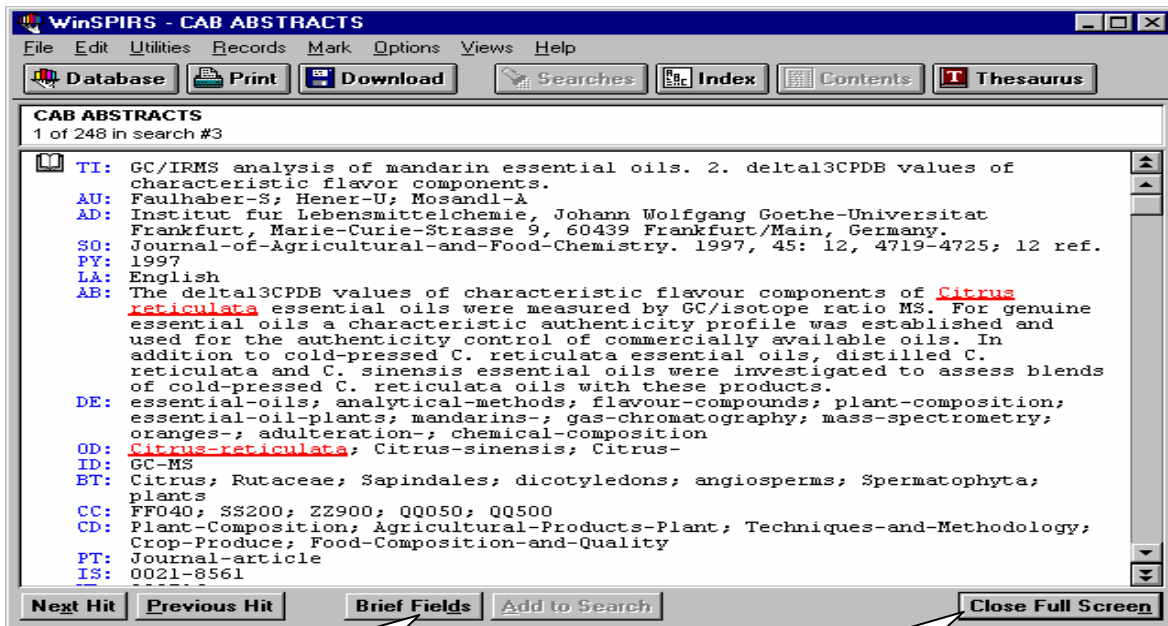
WinSPIRS - CAB ABSTRACTS

File Edit Utilities Records Mark Options Views Help

Database Print Download Searches Index Contents Thesaurus

CAB ABSTRACTS
1 of 248 in search #3

TI: GC/IRMS analysis of mandarin essential oils. 2. delta13CPDB values of characteristic flavor components.
AU: Faulhaber-S; Hener-U; Mosandl-A
AD: Institut fur Lebensmittelchemie, Johann Wolfgang Goethe-Universitat Frankfurt, Marie-Curie-Strasse 9, 60439 Frankfurt/Main, Germany.
SO: Journal-of-Agricultural-and-Food-Chemistry. 1997, 45: 12, 4719-4725; 12 ref.
PY: 1997
LA: English
AB: The delta13CPDB values of characteristic flavour components of Citrus reticulata essential oils were measured by GC/isotope ratio MS. For genuine essential oils a characteristic authenticity profile was established and used for the authenticity control of commercially available oils. In addition to cold-pressed C. reticulata essential oils, distilled C. reticulata and C. sinensis essential oils were investigated to assess blends of cold-pressed C. reticulata oils with these products.
DE: essential-oils; analytical-methods; flavour-compounds; plant-composition; essential-oil-plants; mandarins-; gas-chromatography; mass-spectrometry; oranges-; adulteration-; chemical-composition
OD: Citrus-reticulata; Citrus-sinensis; Citrus-
ID: GC-MS
BT: Citrus; Rutaceae; Sapindales; dicotyledons; angiosperms; Spermatophyta; plants
CC: FF040; SS200; ZZ900; QQ050; QQ500
CD: Plant-Composition; Agricultural-Products-Plant; Techniques-and-Methodology; Crop-Produce; Food-Composition-and-Quality
PT: Journal-article
IS: 0021-8561

Next Hit Previous Hit Brief Fields Add to Search Close Full Screen